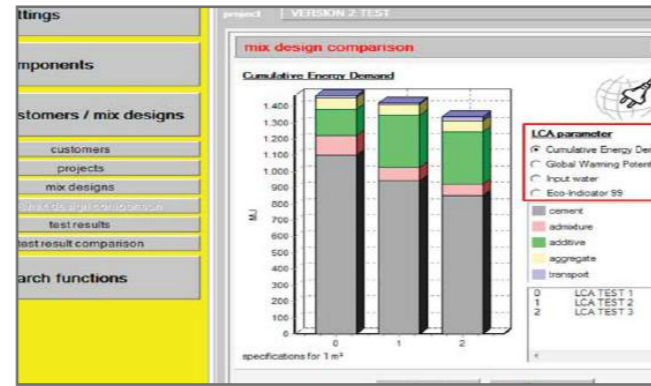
ttings

mponents

stomers / mix designs

customers

projects

mix designs

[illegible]

test results

test result comparison

arch functions

project | VERSION 2 TEST

mix design comparison

Cumulative Energy Demand

| 1.400 |
| 1.300 |
| 1.200 |
| 1.100 |
| 1.000 |
| 900 |
| 800 |
| 700 |
| 600 |
| 500 |
| 400 |
| 300 |
| 200 |
| 100 |
| 0 |

MJ

0 1 2

specifications for 1 m³

LCA parameter
Cumulative Energy Der
Global Warming Potent
Input water
Eco-Indicator 99

cement
admixture
additive
aggregate
transport

| 0 | LCA TEST 1 |
|---|---|
| 1 | LCA TEST 2 |
| 2 | LCA TEST 3 |